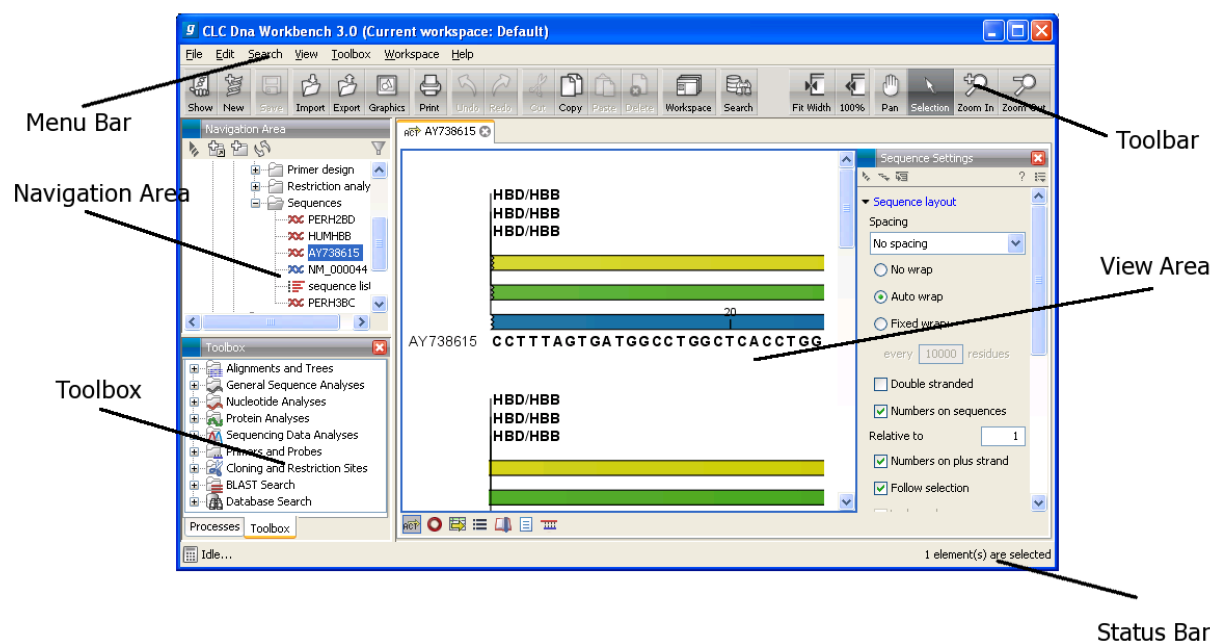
CLC Dna Workbench 3.0 (Current workspace: Default)

File Edit Search View Toolbox Workspace Help

Show New Save Import Export Graphics Print Undo Redo Cut Copy Paste Delete Workspace Search Fit Width 100% Pan Selection Zoom In Zoom Out

Menu Bar

Toolbar

Navigation Area

Primer design
Restriction analy
Sequences
PERH2BD
HUMHBB
AY738615
NM_000044
sequence list
PERH3BC

Navigation Area

AY738615

HBD/HBB
HBD/HBB
HBD/HBB

20

AY738615 CCTTTAGTGATGGCCTGGCTCACCTGG

HBD/HBB
HBD/HBB
HBD/HBB

Sequence Settings

Sequence layout
Spacing
No spacing
No wrap
Auto wrap
Fixed wrap
every 10000 residues
Double stranded
Numbers on sequences
Relative to 1
Numbers on plus strand
Follow selection

View Area

Toolbox

Toolbox

Alignments and Trees
General Sequence Analyses
Nucleotide Analyses
Protein Analyses
Sequencing Data Analyses
Primers and Probes
Cloning and Restriction Sites
BLAST Search
Database Search

Processes Toolbox

Idle...

1 element(s) are selected

Status Bar